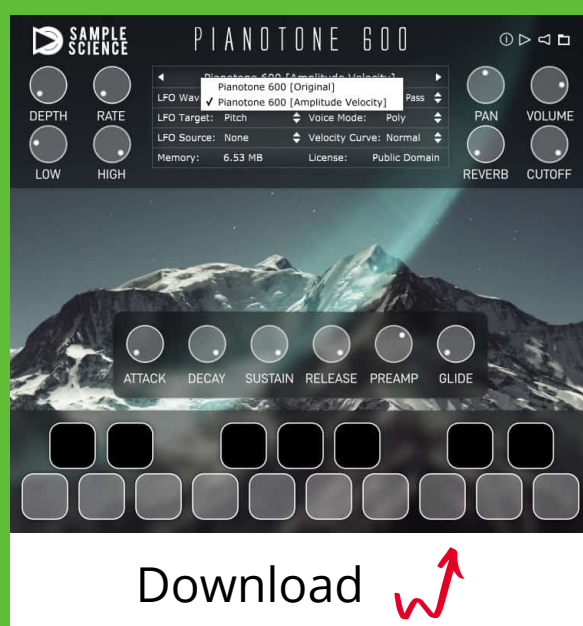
SAMPLE SCIENCE

PIANOTONE 600

DEPTH RATE

LOW HIGH

Pianotone 600 [Amplitude Velocity]

LFO Wav

Pianotone 600 [Original]

✓ Pianotone 600 [Amplitude Velocity]

Pass

LFO Target: Pitch

Voice Mode: Poly

LFO Source: None

Velocity Curve: Normal

Memory: 6.53 MB

License: Public Domain

PAN VOLUME

REVERB CUTOFF

ATTACK DECAY SUSTAIN RELEASE PREAMP GLIDE

Download